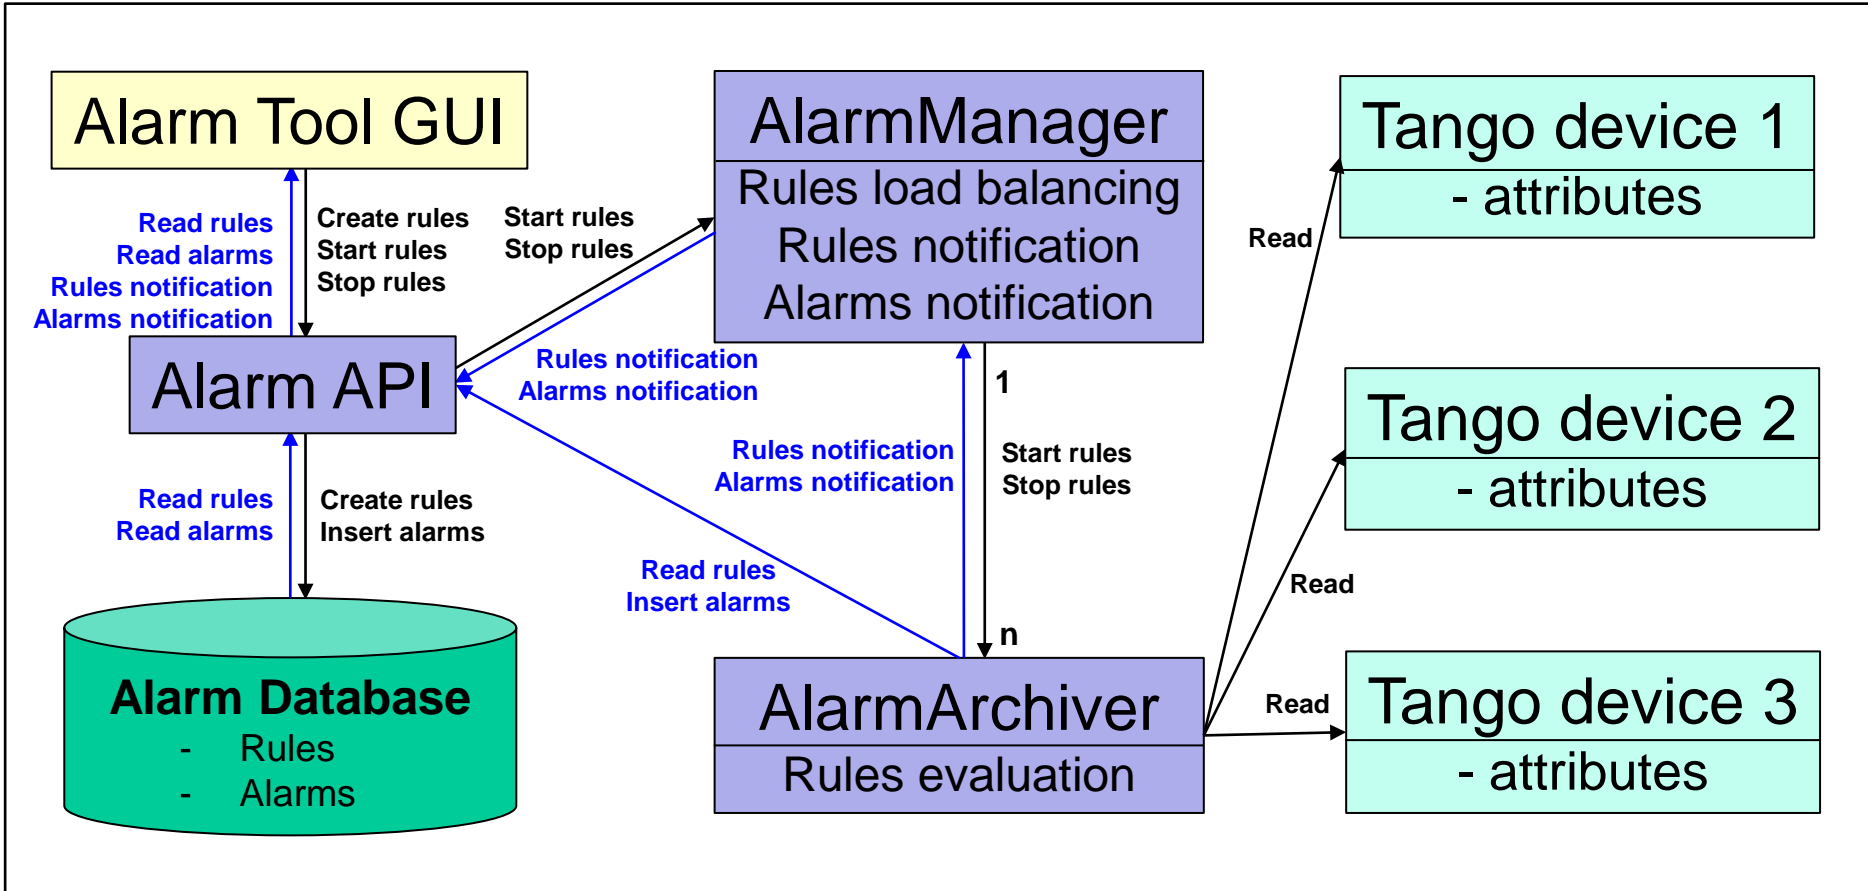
Alarm Tool GUI

Read rules
Read alarms
Rules notification
Alarms notification

Create rules
Start rules
Stop rules

Start rules
Stop rules

AlarmManager
Rules load balancing
Rules notification
Alarms notification

Tango device 1
- attributes

Read

Alarm API

Rules notification
Alarms notification

1

Tango device 2
- attributes

Rules notification
Alarms notification

Start rules
Stop rules

Read rules
Read alarms

Create rules
Insert alarms

Read rules
Insert alarms

Read

n

Alarm Database
- Rules
- Alarms

AlarmArchiver
Rules evaluation

Read

Tango device 3
- attributes